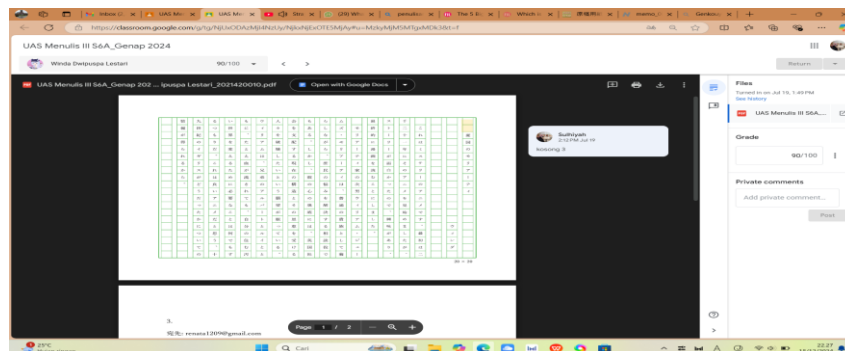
Inbox | UAS Me | UAS Me | Stu | (28) Wh | penulis | The 5 B | Which | 原稿用紙 | memo | Genkou

https://classroom.google.com/g/tg/NjUxODAzMjI4NzUy/NjkxNjExOTE5MjAy#u=MzIyMjM5MTgxMDk3&t=f

UAS Menulis III S6A_Genap 2024

Winda Dwipuspa Lestari 90/100

Return

UAS Menulis III S6A_Genap 202 ... ipuspa Lestari_2021420010.pdf

Open with Google Docs

20 × 20

Suihiyah
2:52 PM Jul 19
kosong 3

3.

宛先: renata1209@gmail.com

Page 1 / 2

Files
Turned in on Jul 19, 1:49 PM
See history

UAS Menulis III S6A...

Grade

90/100

Private comments

Add private comment...

Post

29°C

Cari

22:27